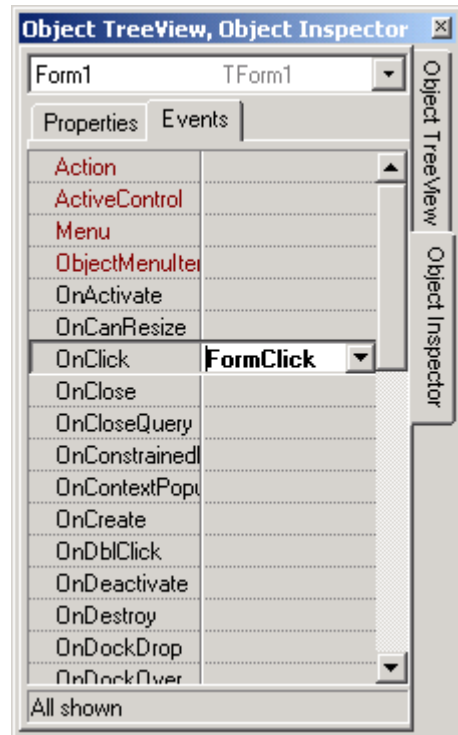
Object TreeView, Object Inspector

Form1 TForm1

Properties Events

| | |
|---|---|
| Action | |
| ActiveControl | |
| Menu | |
| ObjectMenuIter | |
| OnActivate | |
| OnCanResize | |
| OnClick | FormClick |
| OnClose | |
| OnCloseQuery | |
| OnConstrained | |
| OnContextPopu | |
| OnCreate | |
| OnDblClick | |
| OnDeactivate | |
| OnDestroy | |
| OnDockDrop | |
| OnDockOver | |

All shown

Object TreeView

Object Inspector